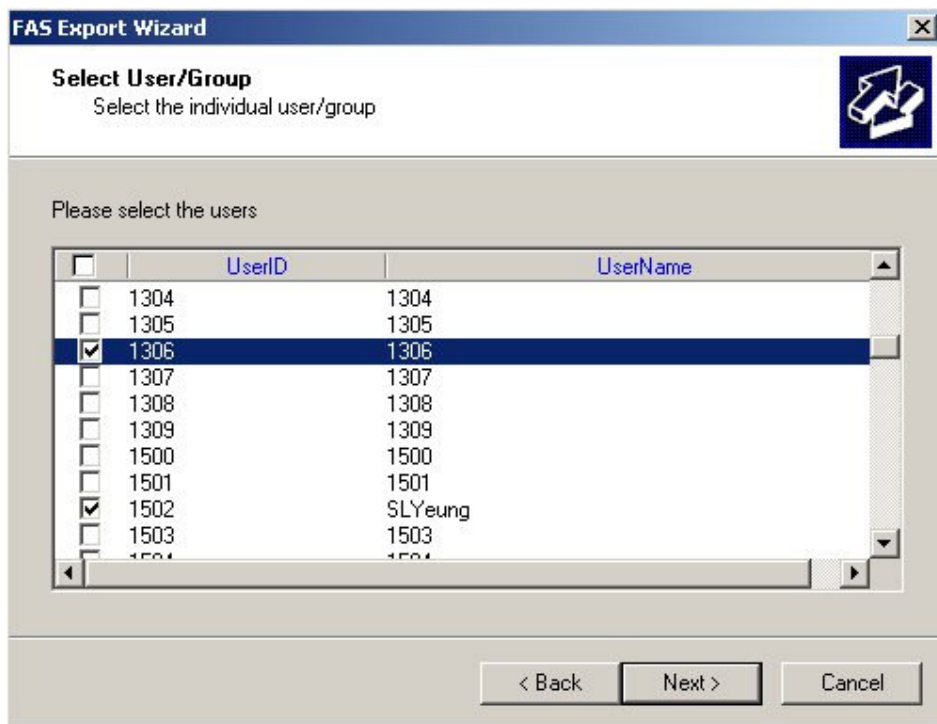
FAS Export Wizard

Select User/Group
Select the individual user/group

Please select the users

| | UserID | UserName |
|---|---|---|
| ☐ | 1304 | 1304 |
| ☐ | 1305 | 1305 |
| ☑ | 1306 | 1306 |
| ☐ | 1307 | 1307 |
| ☐ | 1308 | 1308 |
| ☐ | 1309 | 1309 |
| ☐ | 1500 | 1500 |
| ☐ | 1501 | 1501 |
| ☑ | 1502 | SLYeung |
| ☐ | 1503 | 1503 |
| ☐ | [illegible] | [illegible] |

< Back Next > Cancel